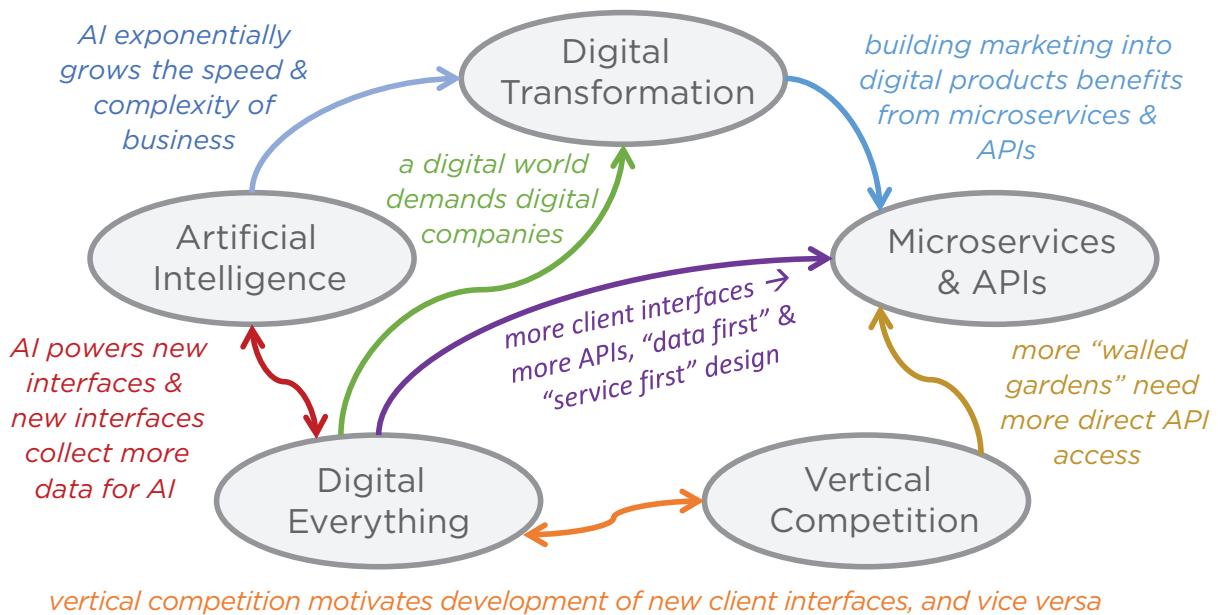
AI exponentially grows the speed & complexity of business

Digital Transformation

building marketing into digital products benefits from microservices & APIs

a digital world demands digital companies

Artificial Intelligence

Microservices & APIs

more client interfaces more APIs, "data first" & "service first" design

AI powers new interfaces & new interfaces collect more data for AI

more "walled gardens" need more direct API access

Digital Everything

Vertical Competition

vertical competition motivates development of new client interfaces, and vice versa